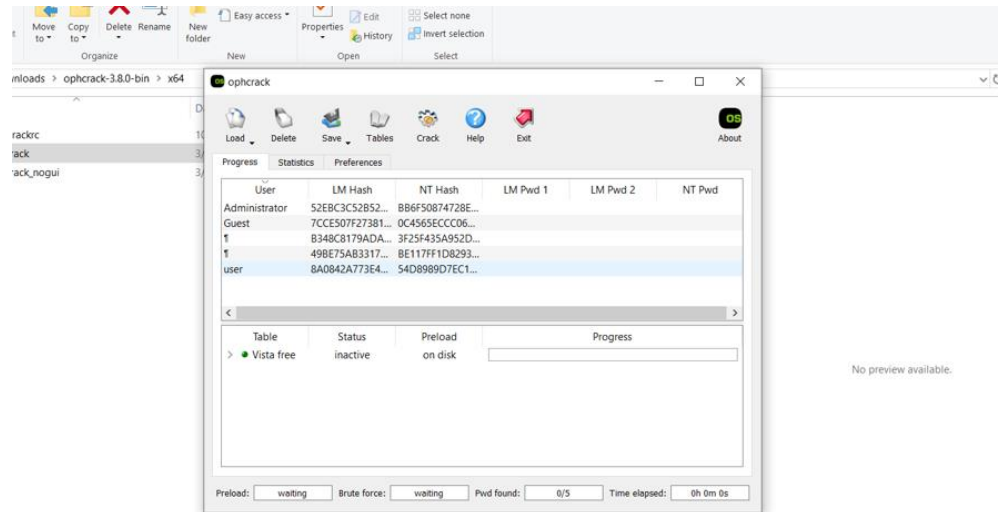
Move to
Copy to
Delete
Rename
New folder
Easy access
Properties
Edit
History
Select none
Invert selection
Organize
New
Open
Select

nloads > ophcrack-3.8.0-bin > x64

rackrc
rack
rack_nogui

ophcrack

Load
Delete
Save
Tables
Crack
Help
Exit
About

Progress
Statistics
Preferences

| User | LM Hash | NT Hash | LM Pwd 1 | LM Pwd 2 | NT Pwd |
|---|---|---|---|---|---|
| Administrator | 52EBC3C52B52... | BB6F50874728E... | | | |
| Guest | 7CCE507F27381... | 0C4565ECCC06... | | | |
| ¶ | B348C8179ADA... | 3F25F435A952D... | | | |
| ¶ | 49BE75AB3317... | BE117FF1D8293... | | | |
| user | 8A0842A773E4... | 54D8989D7EC1... | | | |

| Table | Status | Preload | Progress |
|---|---|---|---|
| Vista free | inactive | on disk | |

Preload: waiting
Brute force: waiting
Pwd found: 0/5
Time elapsed: 0h 0m 0s

No preview available.